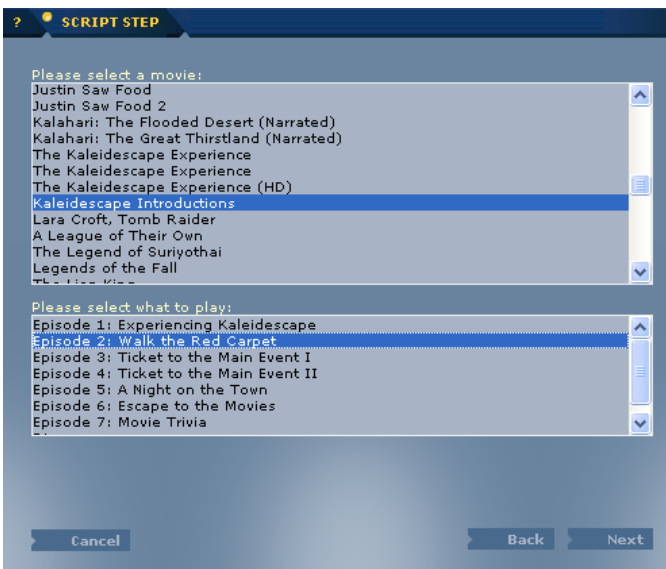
? SCRIPT STEP

Please select a movie:

Justin Saw Food
Justin Saw Food 2
Kalahari: The Flooded Desert (Narrated)
Kalahari: The Great Thirstland (Narrated)
The Kaleidescape Experience
The Kaleidescape Experience
The Kaleidescape Experience (HD)
Kaleidescape Introductions
Lara Croft, Tomb Raider
A League of Their Own
The Legend of Suriyothai
Legends of the Fall
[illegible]

Please select what to play:

Episode 1: Experiencing Kaleidescape
Episode 2: Walk the Red Carpet
Episode 3: Ticket to the Main Event I
Episode 4: Ticket to the Main Event II
Episode 5: A Night on the Town
Episode 6: Escape to the Movies
Episode 7: Movie Trivia
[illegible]

Cancel

Back

Next